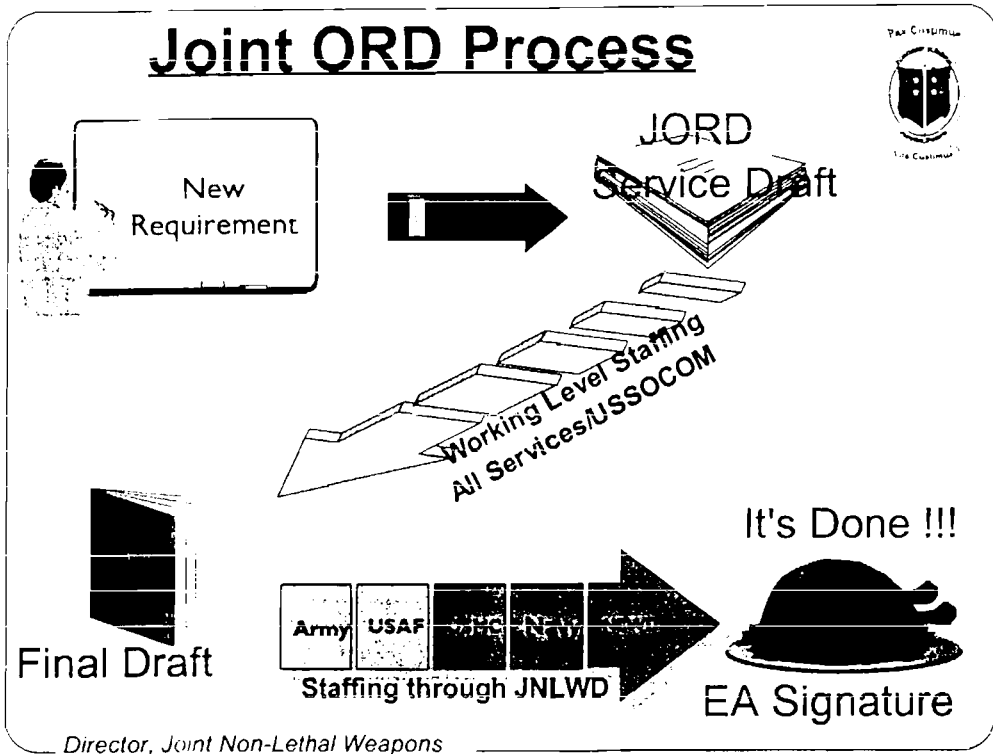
Joint ORD Process

Pax Custmus

Lex Custmus

New Requirement

JORD Service Draft

Working Level Staffing All Services/USSOCOM

Final Draft

Army | USAF | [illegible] | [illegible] | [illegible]

Staffing through JNLWD

It's Done !!!

EA Signature

Director, Joint Non-Lethal Weapons